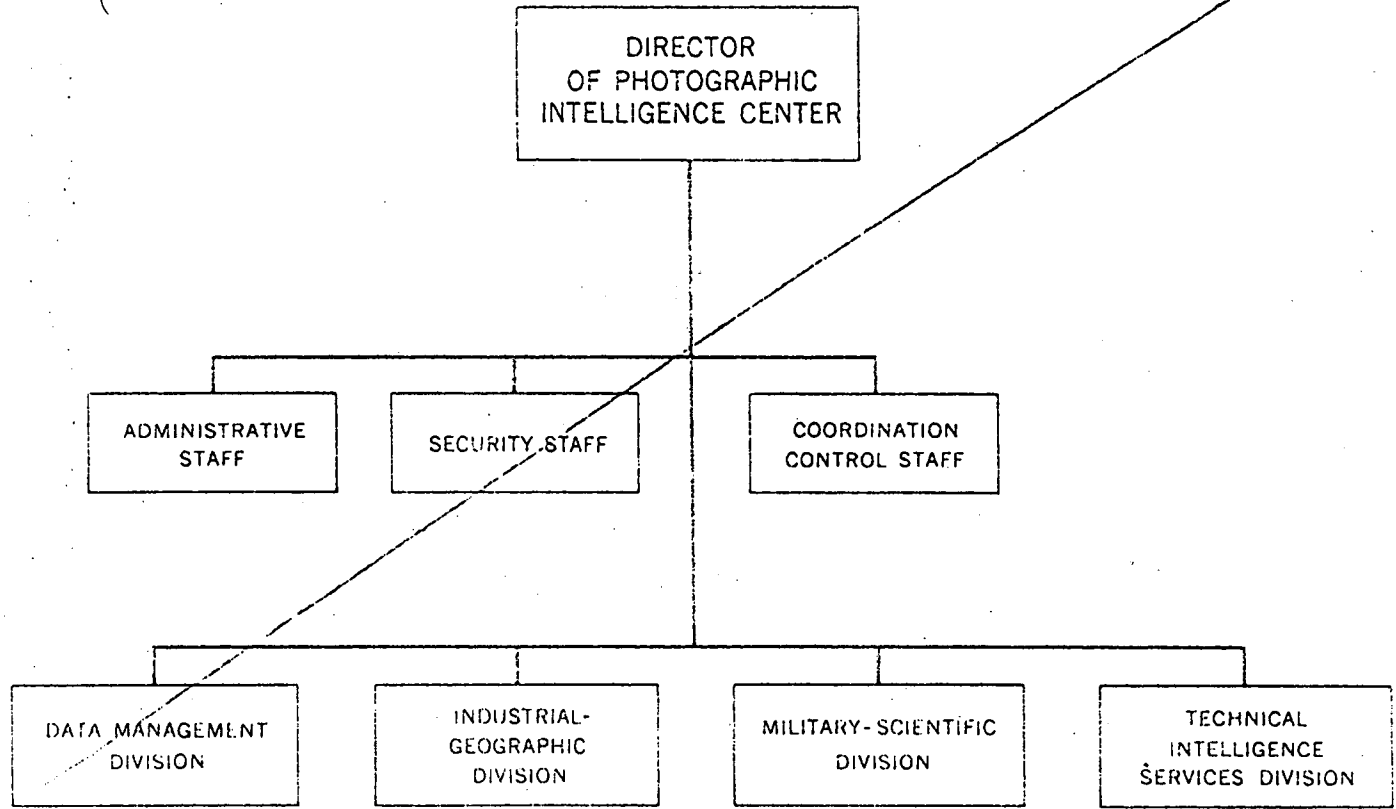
DIRECTOR OF PHOTOGRAPHIC INTELLIGENCE CENTER

ADMINISTRATIVE STAFF

SECURITY STAFF

COORDINATION CONTROL STAFF

DATA MANAGEMENT DIVISION

INDUSTRIAL-GEOGRAPHIC DIVISION

MILITARY-SCIENTIFIC DIVISION

TECHNICAL INTELLIGENCE SERVICES DIVISION